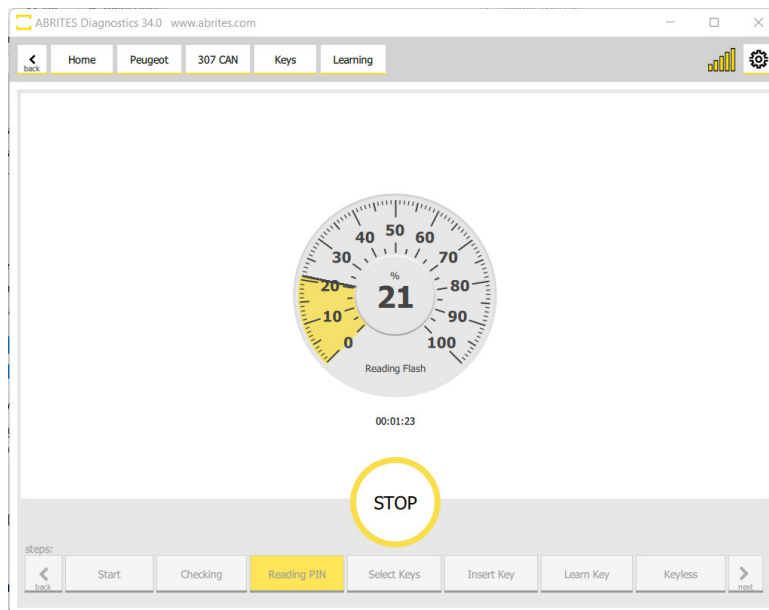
ABRITES Diagnostics 34.0 www.abrites.com

back Home Peugeot 307 CAN Keys Learning

0 10 20 30 40 50 60 70 80 90 100

%

21

Reading Flash

00:01:23

STOP

steps:

back Start Checking Reading PIN Select Keys Insert Key Learn Key Keyless next